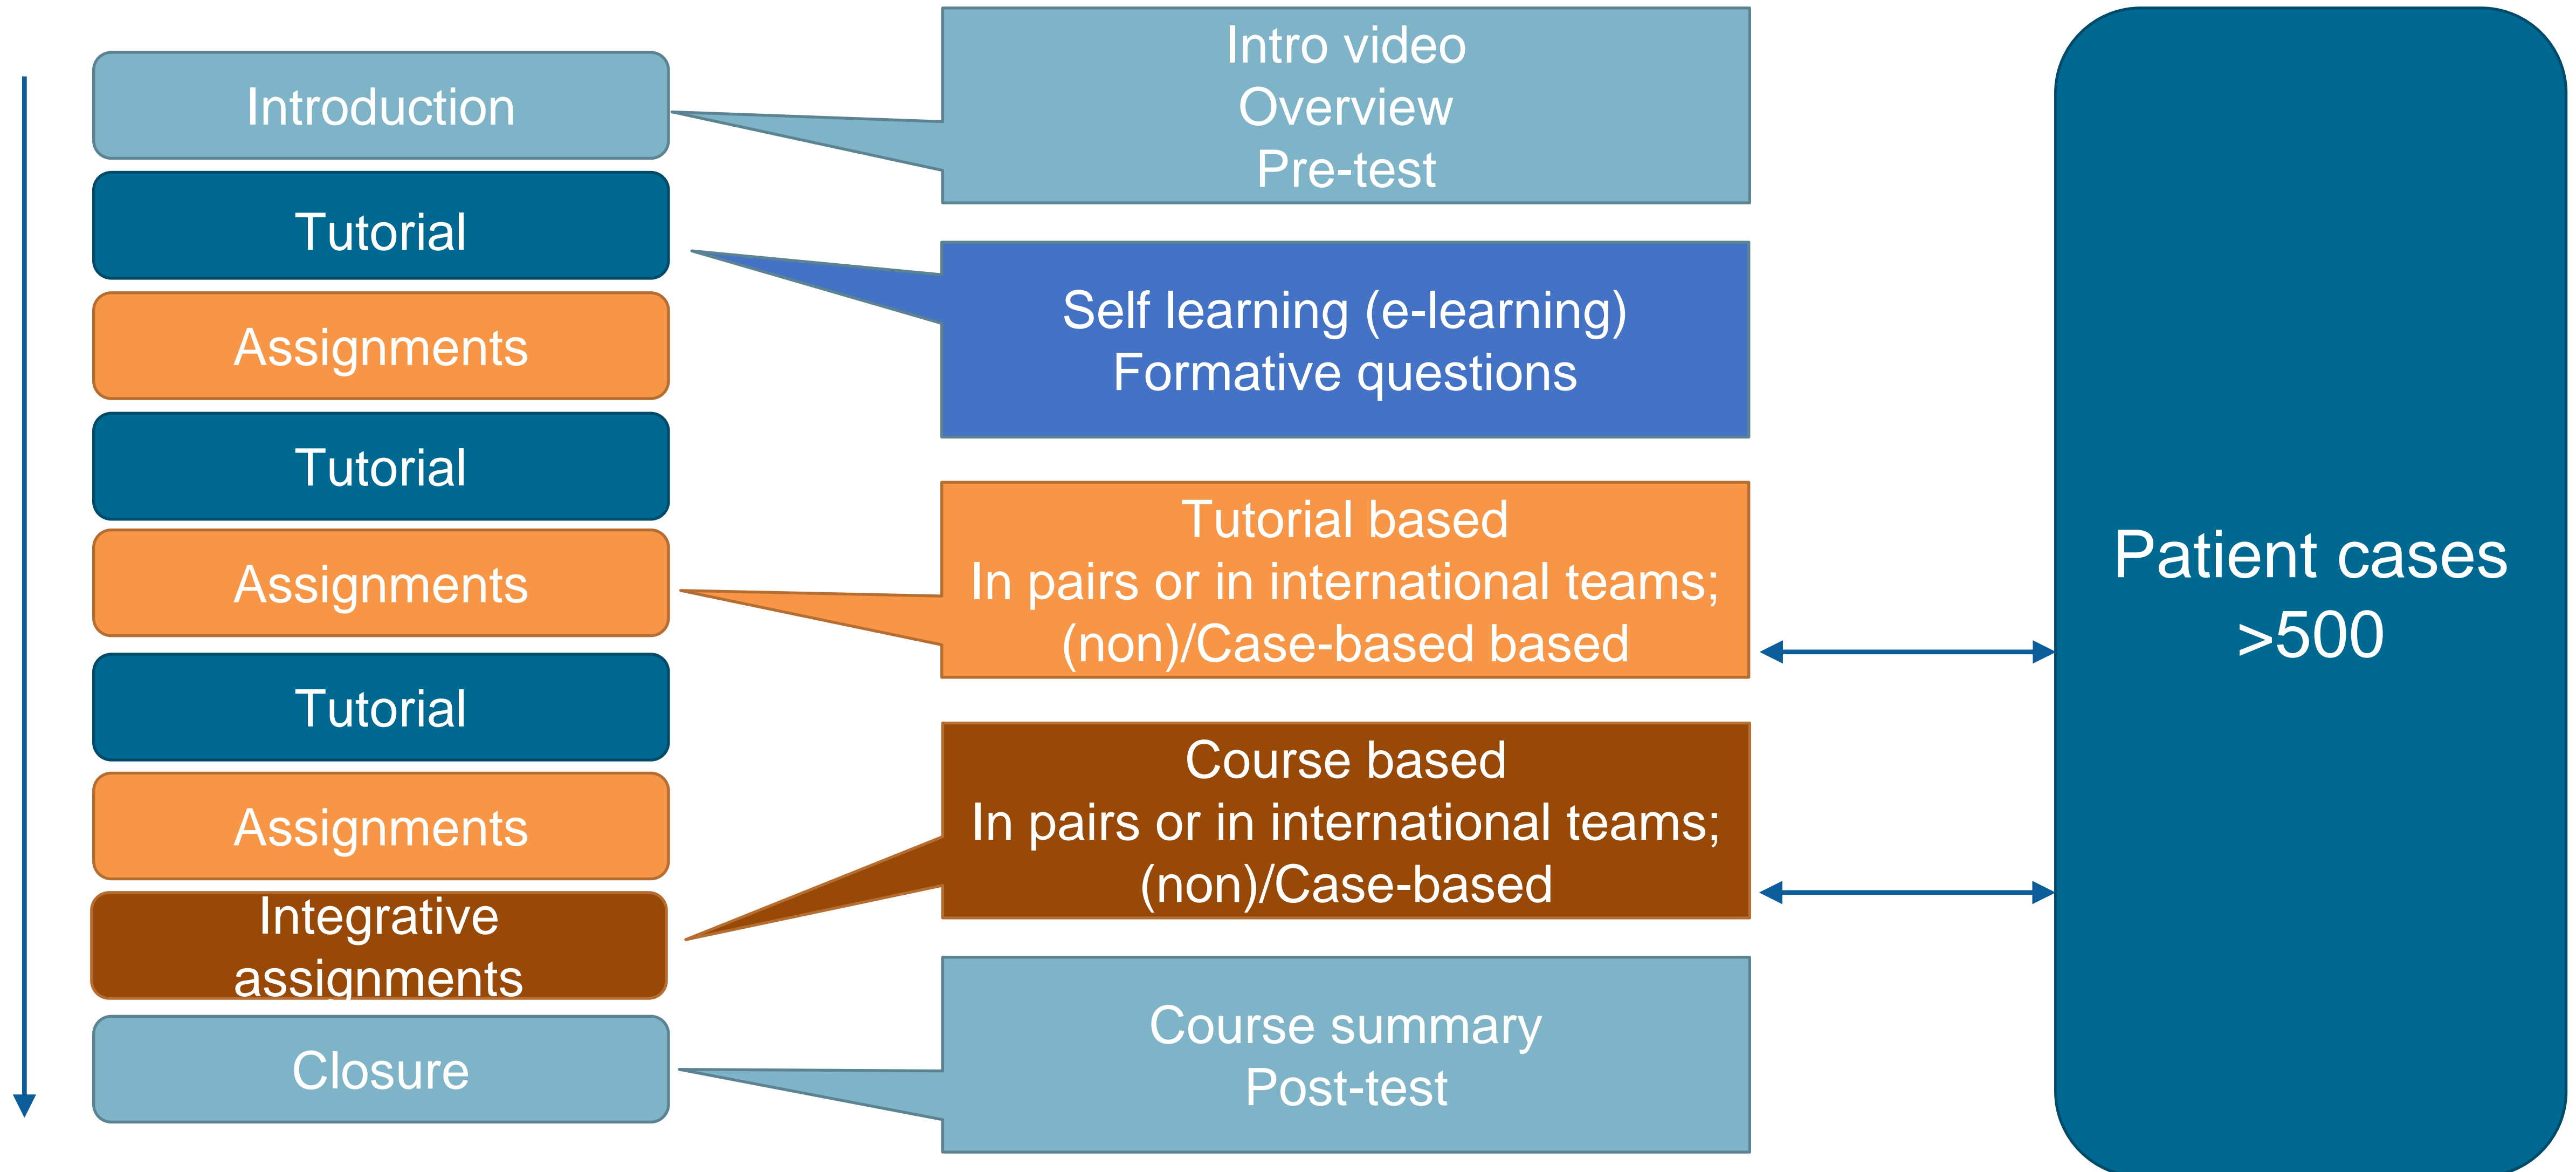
Introduction

Tutorial

Assignments

Tutorial

Assignments

Tutorial

Assignments

Integrative assignments

Closure

Intro video
Overview
Pre-test

Self learning (e-learning)
Formative questions

Tutorial based
In pairs or in international teams;
(non)/Case-based based

Course based
In pairs or in international teams;
(non)/Case-based

Course summary
Post-test

Patient cases
>500